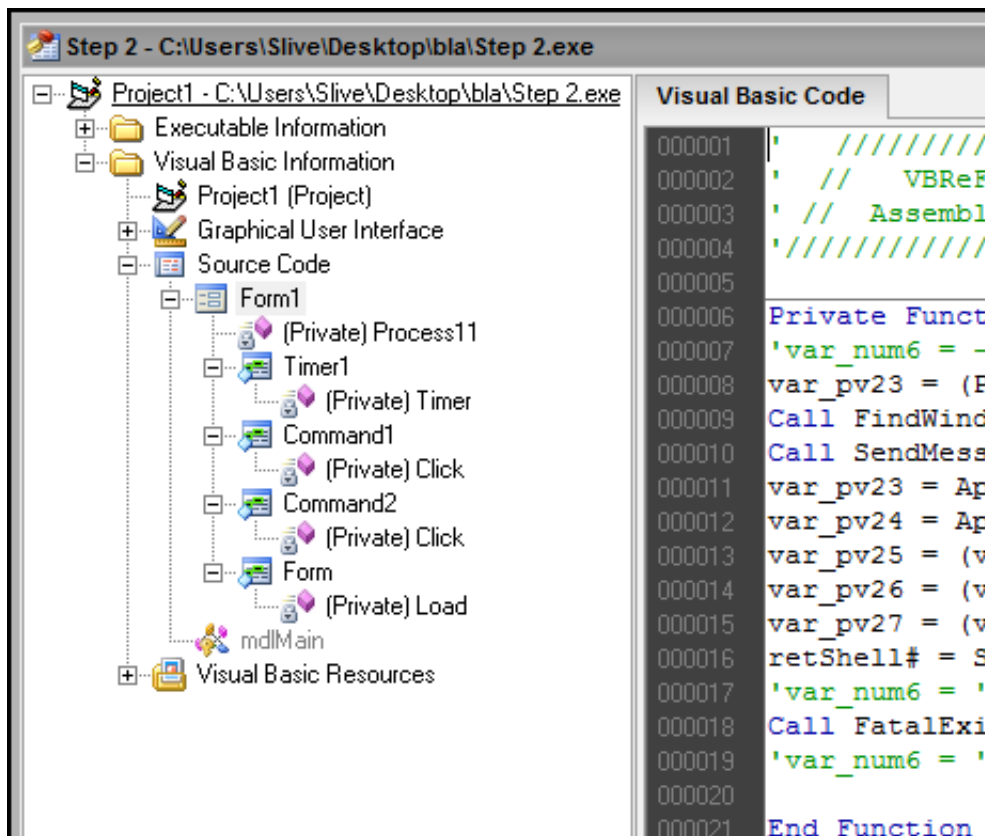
Step 2 - C:\Users\Slive\Desktop\bla\Step 2.exe

Project1 - C:\Users\Slive\Desktop\bla\Step 2.exe
Executable Information
Visual Basic Information
Project1 (Project)
Graphical User Interface
Source Code
Form1
(Private) Process11
Timer1
(Private) Timer
Command1
(Private) Click
Command2
(Private) Click
Form
(Private) Load
mdlMain
Visual Basic Resources

Visual Basic Code

000001 ' //////////
000002 ' // VBReF
000003 ' // Assembl
000004 '///////////
000005
000006 Private Funct
000007 'var_num6 = -
000008 var_pv23 = (P
000009 Call FindWind
000010 Call SendMess
000011 var_pv23 = Ap
000012 var_pv24 = Ap
000013 var_pv25 = (v
000014 var_pv26 = (v
000015 var_pv27 = (v
000016 retShell# = S
000017 'var_num6 = '
000018 Call FatalExi
000019 'var_num6 = '
000020
000021 End Function